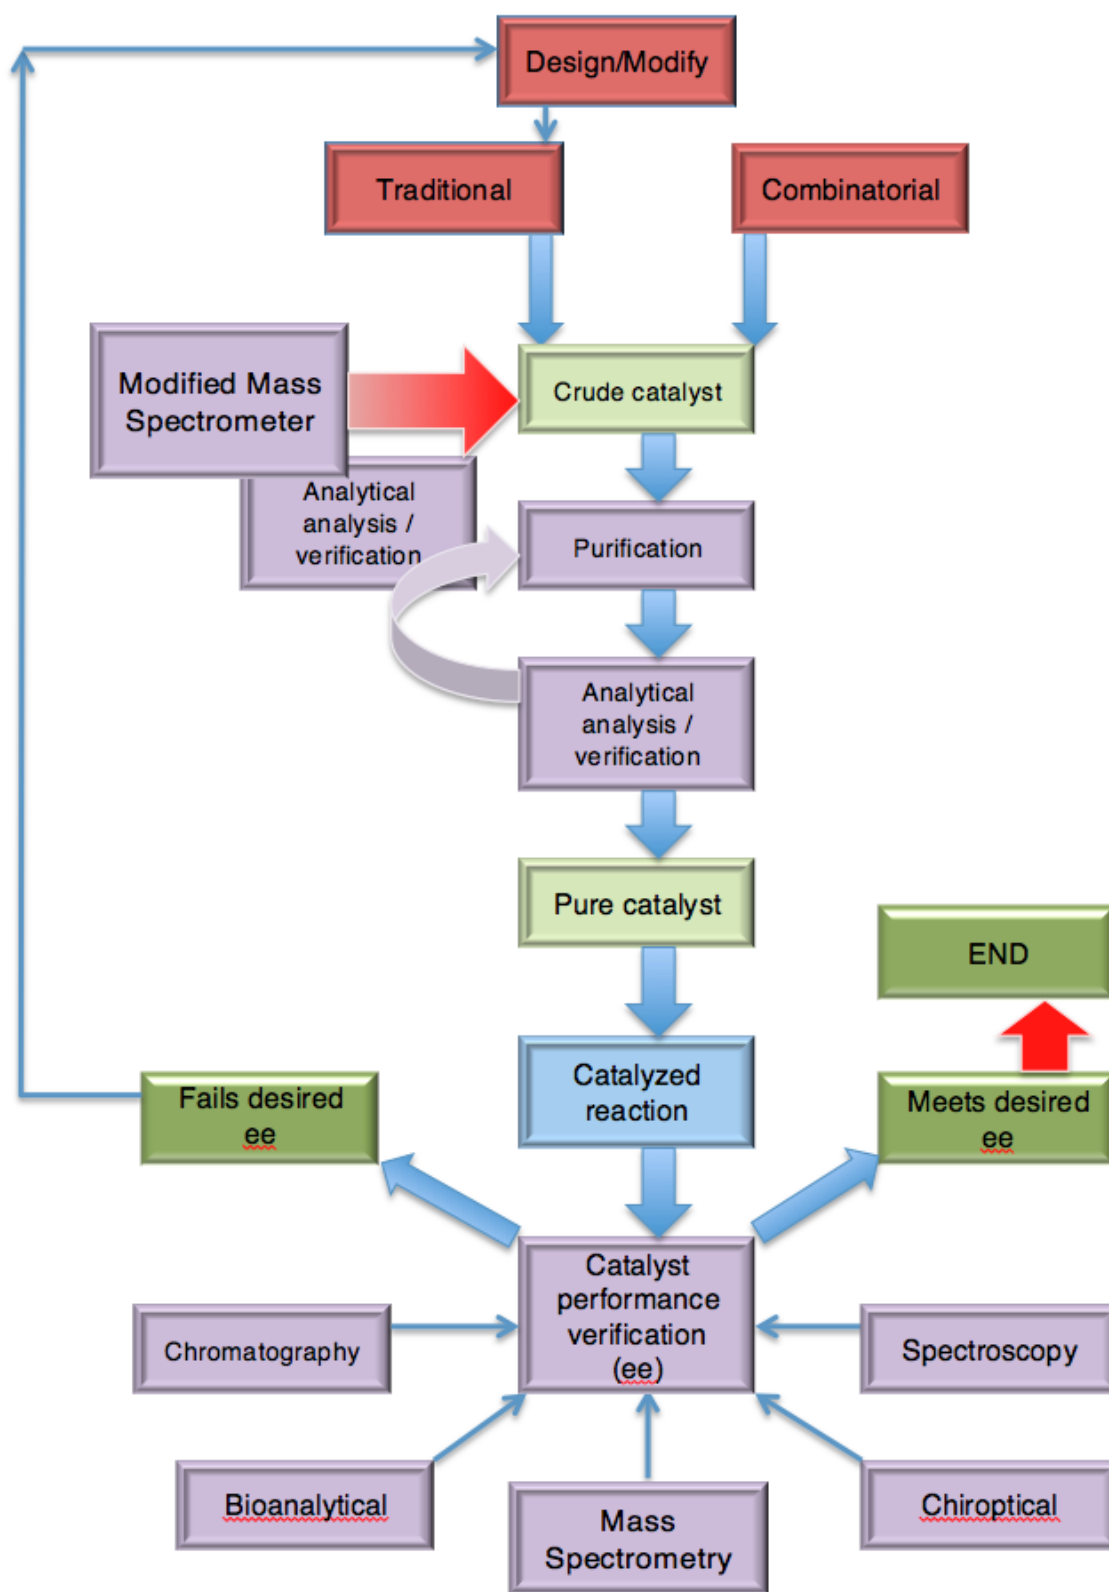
Design/Modify

Traditional

Combinatorial

Modified Mass Spectrometer

Crude catalyst

Analytical analysis / verification

Purification

Analytical analysis / verification

Pure catalyst

END

Catalyzed reaction

Fails desired ee

Meets desired ee

Catalyst performance verification (ee)

Chromatography

Spectroscopy

Bioanalytical

Mass Spectrometry

Chiroptical